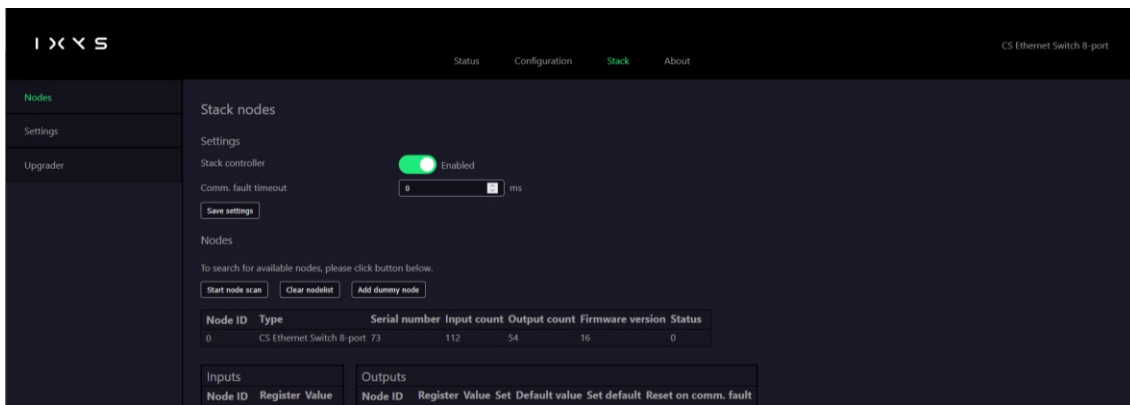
IXXS

Status Configuration Stack About

CS Ethernet Switch 8-port

Nodes
Settings
Upgrader

Stack nodes

Settings

Stack controller Enabled

Comm. fault timeout 0 ms

Save settings

Nodes

To search for available nodes, please click button below.

Start node scan Clear nodelist Add dummy node

| Node ID | Type | Serial number | Input count | Output count | Firmware version | Status |
|---|---|---|---|---|---|---|
| 0 | CS Ethernet Switch 8-port | 73 | 112 | 54 | 16 | 0 |

Inputs

| Node ID | Register | Value |
|---|---|---|

Outputs

| Node ID | Register | Value | Set | Default value | Set default | Reset on comm. fault |
|---|---|---|---|---|---|---|